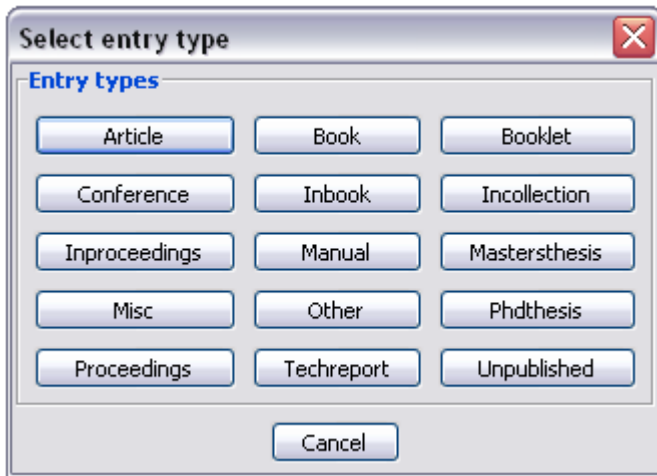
Select entry type

Entry types

| Article | Book | Booklet |
|---|---|---|
| Conference | Inbook | Incollection |
| Inproceedings | Manual | Mastersthesis |
| Misc | Other | Phdthesis |
| Proceedings | Techreport | Unpublished |

Cancel